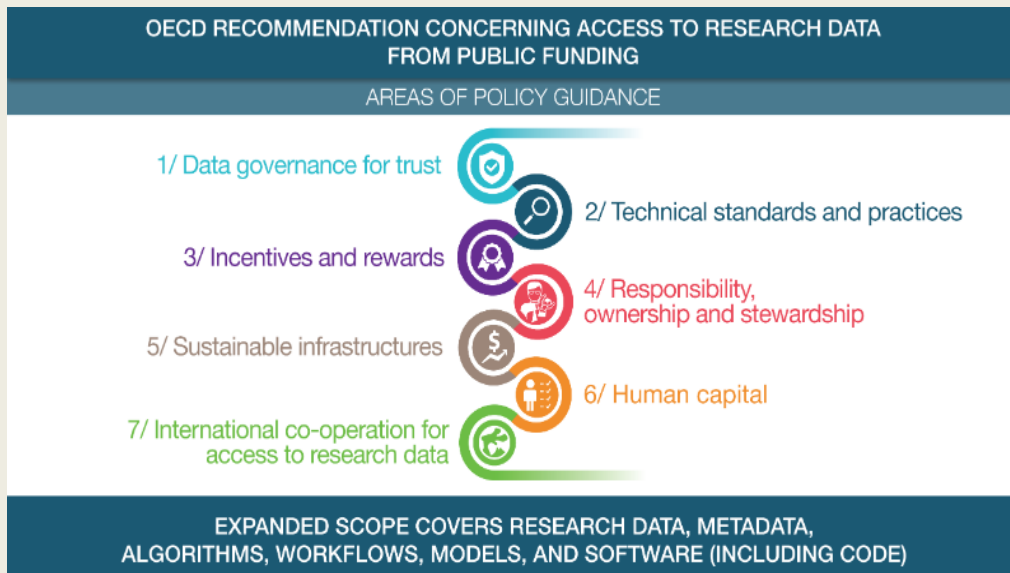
OECD RECOMMENDATION CONCERNING ACCESS TO RESEARCH DATA FROM PUBLIC FUNDING

AREAS OF POLICY GUIDANCE

1/ Data governance for trust

2/ Technical standards and practices

3/ Incentives and rewards

4/ Responsibility, ownership and stewardship

5/ Sustainable infrastructures

6/ Human capital

7/ International co-operation for access to research data

EXPANDED SCOPE COVERS RESEARCH DATA, METADATA, ALGORITHMS, WORKFLOWS, MODELS, AND SOFTWARE (INCLUDING CODE)